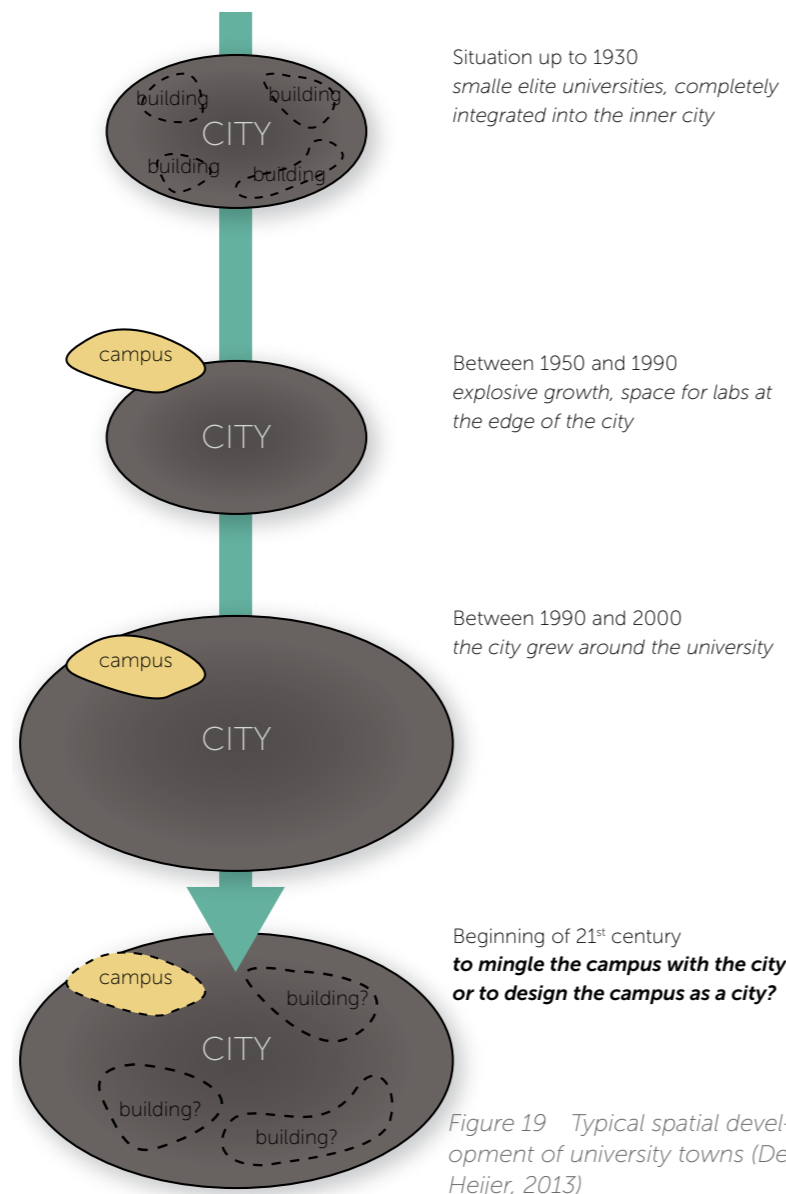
building
building
CITY
building
building

Situation up to 1930
*smalle elite universities, completely integrated into the inner city*

campus
CITY

Between 1950 and 1990
*explosive growth, space for labs at the edge of the city*

campus
CITY

Between 1990 and 2000
*the city grew around the university*

campus
building?
CITY
building?
building?

Beginning of 21$^{st}$ century
***to mingle the campus with the city or to design the campus as a city?***

*Figure 19 Typical spatial development of university towns (De Heijer, 2013)*